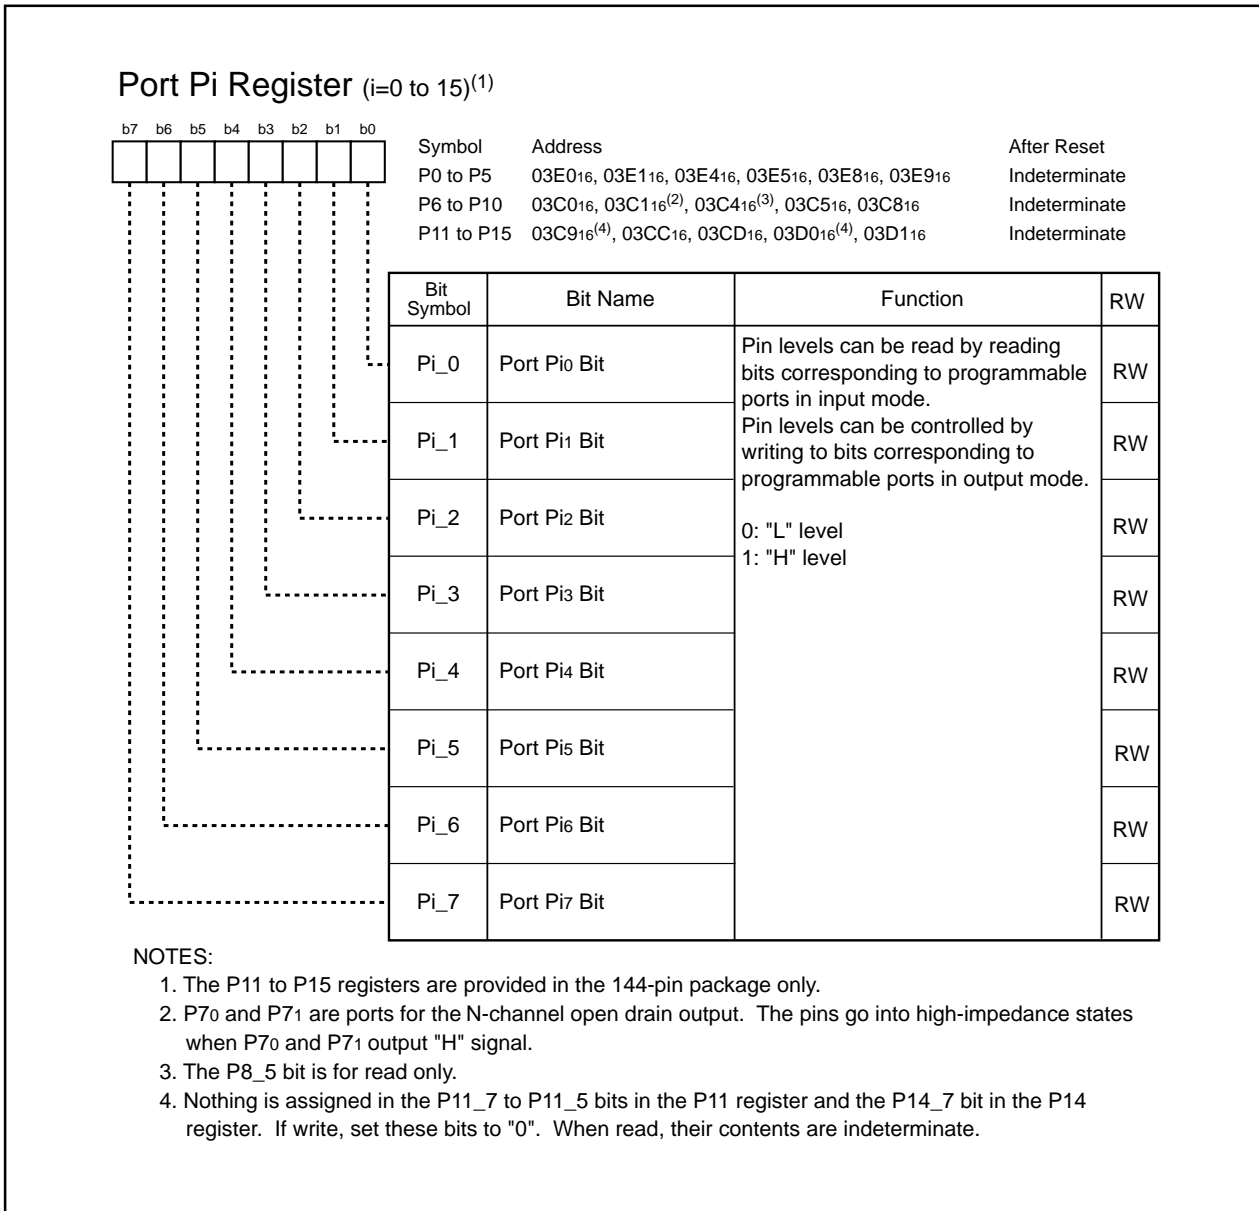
Port Pi Register (i=0 to 15)$^{(1)}$

b7 b6 b5 b4 b3 b2 b1 b0

| Symbol | Address | After Reset |
|---|---|---|
| P0 to P5 | $03E0_{16}$, $03E1_{16}$, $03E4_{16}$, $03E5_{16}$, $03E8_{16}$, $03E9_{16}$ | Indeterminate |
| P6 to P10 | $03C0_{16}$, $03C1_{16}^{(2)}$, $03C4_{16}^{(3)}$, $03C5_{16}$, $03C8_{16}$ | Indeterminate |
| P11 to P15 | $03C9_{16}^{(4)}$, $03CC_{16}$, $03CD_{16}$, $03D0_{16}^{(4)}$, $03D1_{16}$ | Indeterminate |

| Bit Symbol | Bit Name | Function | RW |
|---|---|---|---|
| Pi_0 | Port $Pi_0$ Bit | Pin levels can be read by reading bits corresponding to programmable ports in input mode. Pin levels can be controlled by writing to bits corresponding to programmable ports in output mode. 0: "L" level 1: "H" level | RW |
| Pi_1 | Port $Pi_1$ Bit | | RW |
| Pi_2 | Port $Pi_2$ Bit | | RW |
| Pi_3 | Port $Pi_3$ Bit | | RW |
| Pi_4 | Port $Pi_4$ Bit | | RW |
| Pi_5 | Port $Pi_5$ Bit | | RW |
| Pi_6 | Port $Pi_6$ Bit | | RW |
| Pi_7 | Port $Pi_7$ Bit | | RW |

NOTES:
1. The P11 to P15 registers are provided in the 144-pin package only.
2. $P7_0$ and $P7_1$ are ports for the N-channel open drain output. The pins go into high-impedance states when $P7_0$ and $P7_1$ output "H" signal.
3. The P8_5 bit is for read only.
4. Nothing is assigned in the P11_7 to P11_5 bits in the P11 register and the P14_7 bit in the P14 register. If write, set these bits to "0". When read, their contents are indeterminate.